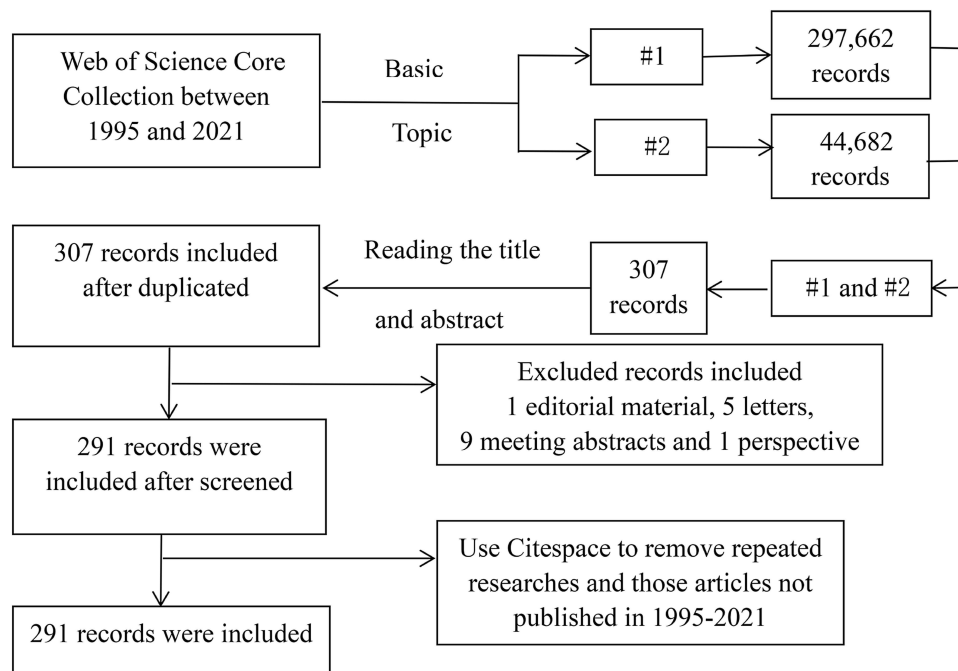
Web of Science Core Collection between 1995 and 2021

Basic

Topic

#1

297,662 records

#2

44,682 records

307 records included after duplicated

Reading the title

and abstract

307 records

#1 and #2

Excluded records included 1 editorial material, 5 letters, 9 meeting abstracts and 1 perspective

291 records were included after screened

Use Citespace to remove repeated researches and those articles not published in 1995-2021

291 records were included